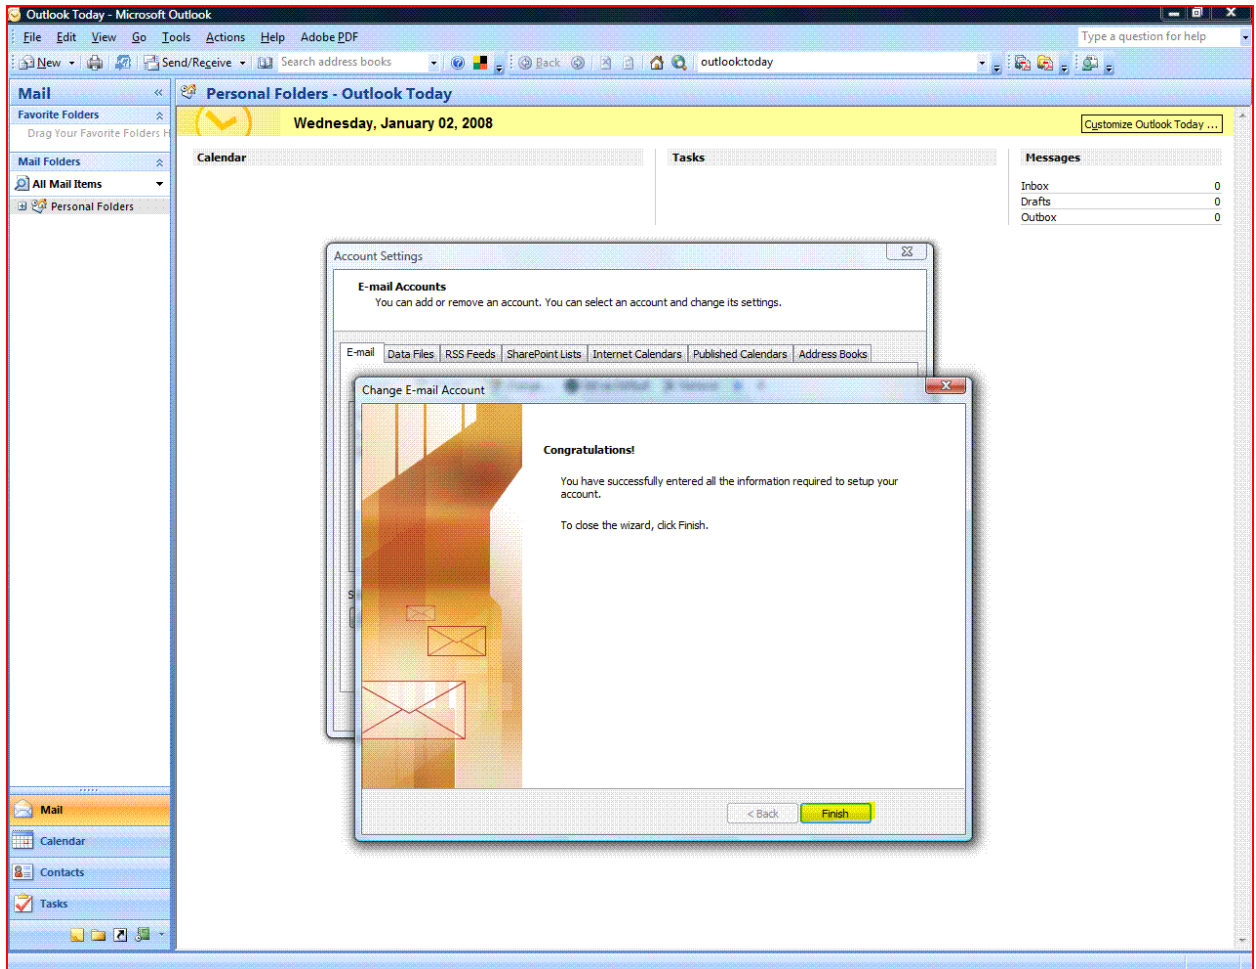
Outlook Today - Microsoft Outlook

File Edit View Go Tools Actions Help Adobe PDF

Type a question for help

New Send/Receive Search address books Back outlook:today

Mail

Favorite Folders

Drag Your Favorite Folders H

Mail Folders

All Mail Items

Personal Folders

Personal Folders - Outlook Today

Wednesday, January 02, 2008

Customize Outlook Today ...

Calendar

Tasks

Messages

| | |
|---|---|
| Inbox | 0 |
| Drafts | 0 |
| Outbox | 0 |

Account Settings

E-mail Accounts

You can add or remove an account. You can select an account and change its settings.

E-mail Data Files RSS Feeds SharePoint Lists Internet Calendars Published Calendars Address Books

Change E-mail Account

Congratulations!

You have successfully entered all the information required to setup your account.

To close the wizard, click Finish.

< Back Finish

Mail

Calendar

Contacts

Tasks